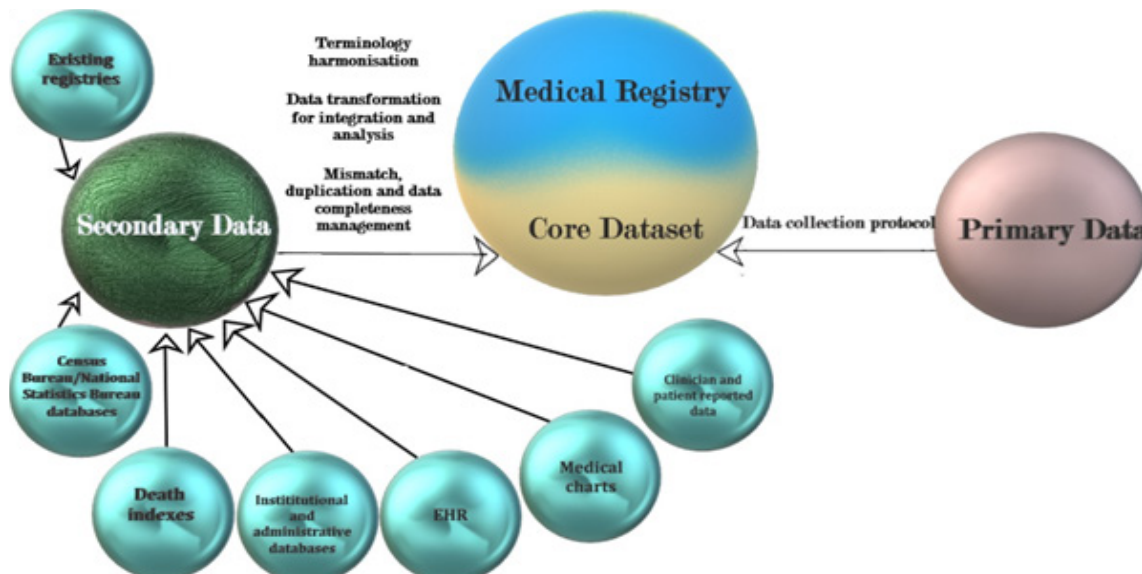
Existing registries

Terminology harmonisation

Data transformation for integration and analysis

Mismatch, duplication and data completeness management

Medical Registry

Core Dataset

Secondary Data

Data collection protocol

Primary Data

Census Bureau/National Statistics Bureau databases

Death indexes

Instittutional and administrative databases

EHR

Medical charts

Clinician and patient reported data